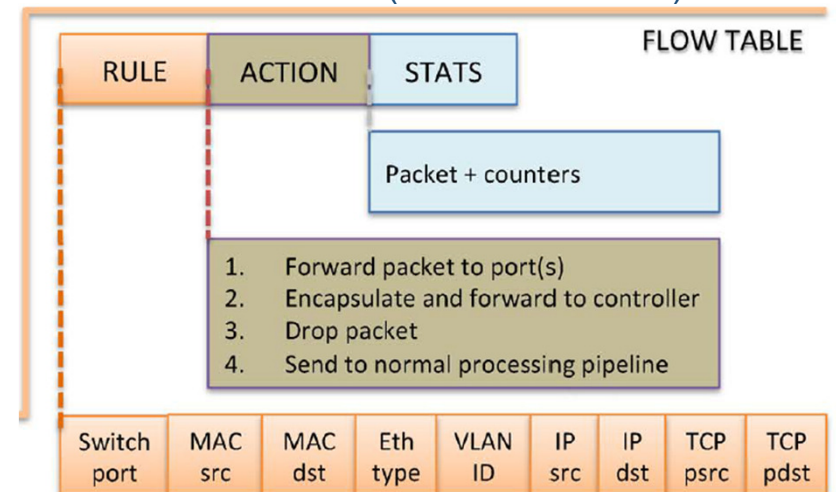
FLOW TABLE

RULE

ACTION

STATS

Packet + counters

1. Forward packet to port(s)
2. Encapsulate and forward to controller
3. Drop packet
4. Send to normal processing pipeline

| Switch port | MAC src | MAC dst | Eth type | VLAN ID | IP src | IP dst | TCP psrc | TCP pdst |
|---|---|---|---|---|---|---|---|---|